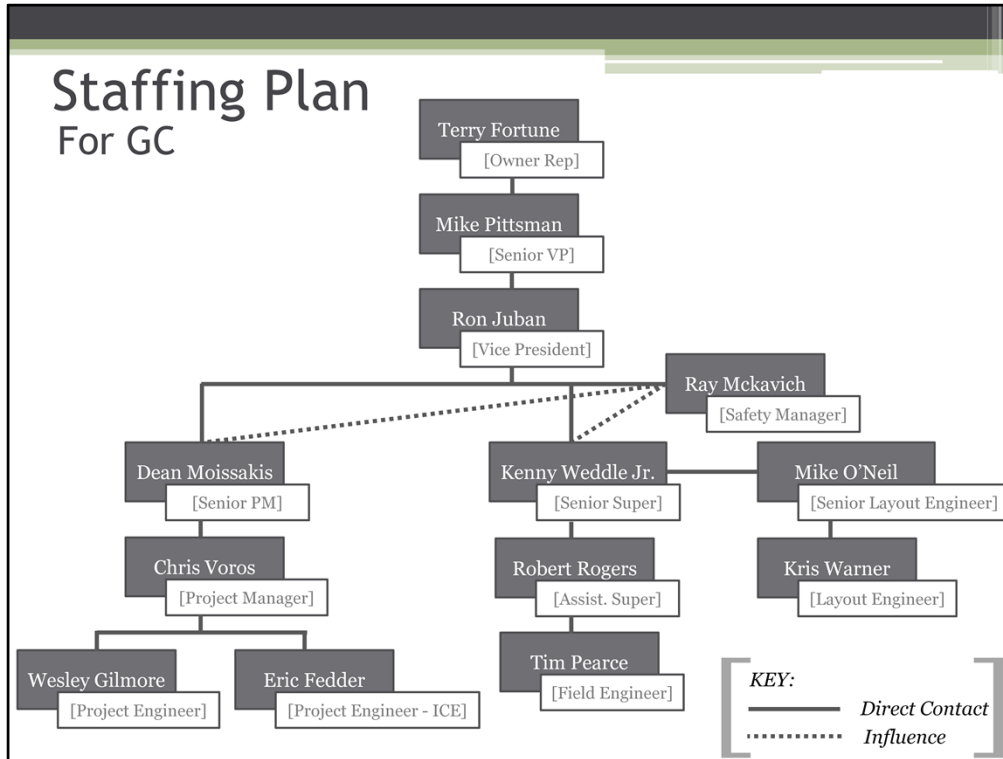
Staffing Plan
For GC

Terry Fortune
[Owner Rep]

Mike Pittsman
[Senior VP]

Ron Juban
[Vice President]

Ray Mckavich
[Safety Manager]

Dean Moissakis
[Senior PM]

Kenny Weddle Jr.
[Senior Super]

Mike O'Neil
[Senior Layout Engineer]

Chris Voros
[Project Manager]

Robert Rogers
[Assist. Super]

Kris Warner
[Layout Engineer]

Wesley Gilmore
[Project Engineer]

Eric Fedder
[Project Engineer - ICE]

Tim Pearce
[Field Engineer]

KEY:
Direct Contact
Influence